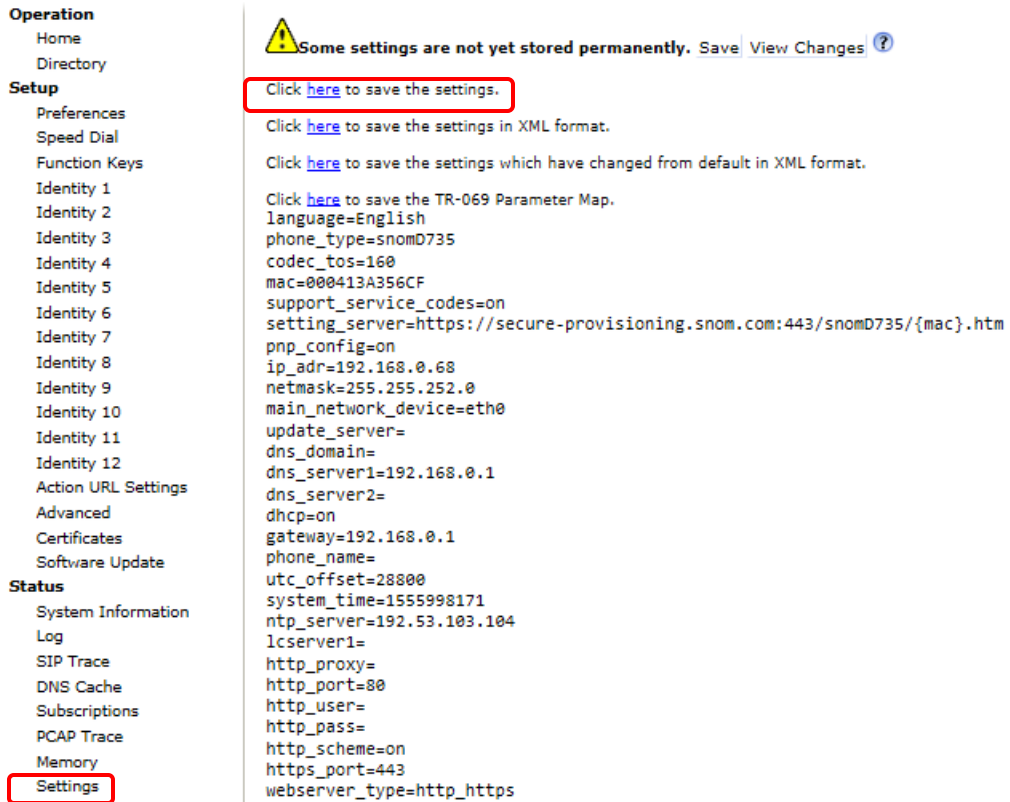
Operation
Home
Directory
Setup
Preferences
Speed Dial
Function Keys
Identity 1
Identity 2
Identity 3
Identity 4
Identity 5
Identity 6
Identity 7
Identity 8
Identity 9
Identity 10
Identity 11
Identity 12
Action URL Settings
Advanced
Certificates
Software Update
Status
System Information
Log
SIP Trace
DNS Cache
Subscriptions
PCAP Trace
Memory
Settings

Some settings are not yet stored permanently. Save View Changes

Click here to save the settings.

Click here to save the settings in XML format.

Click here to save the settings which have changed from default in XML format.

Click here to save the TR-069 Parameter Map.
language=English
phone_type=snomD735
codec_tos=160
mac=000413A356CF
support_service_codes=on
setting_server=https://secure-provisioning.snom.com:443/snomD735/{mac}.htm
pnp_config=on
ip_adr=192.168.0.68
netmask=255.255.252.0
main_network_device=eth0
update_server=
dns_domain=
dns_server1=192.168.0.1
dns_server2=
dhcp=on
gateway=192.168.0.1
phone_name=
utc_offset=28800
system_time=1555998171
ntp_server=192.53.103.104
lcserver1=
http_proxy=
http_port=80
http_user=
http_pass=
http_scheme=on
https_port=443
webserver_type=http_https